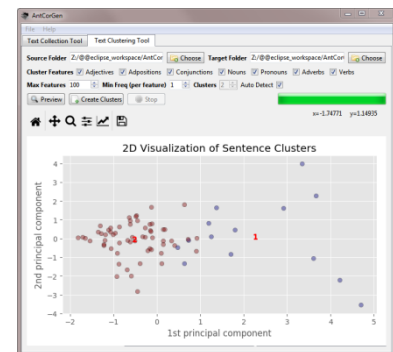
AntCorGen

File Help

Text Collection Tool | Text Clustering Tool

Source Folder Z:/@@eclipse_workspace/AntCor Choose Target Folder Z:/@@eclipse_workspace/AntCor Choose

Cluster Features Adjectives Adpositions Conjunctions Nouns Pronouns Adverbs Verbs

Max Features 100 Min Freq (per feature) 1 Clusters 2 Auto Detect

Preview Create Clusters Stop

x=-1.74771 y=1.14935

2D Visualization of Sentence Clusters

4
3
2
1
0
−1
−2
−3
−4

2nd principal component

−2 −1 0 1 2 3 4 5

1st principal component

2

1